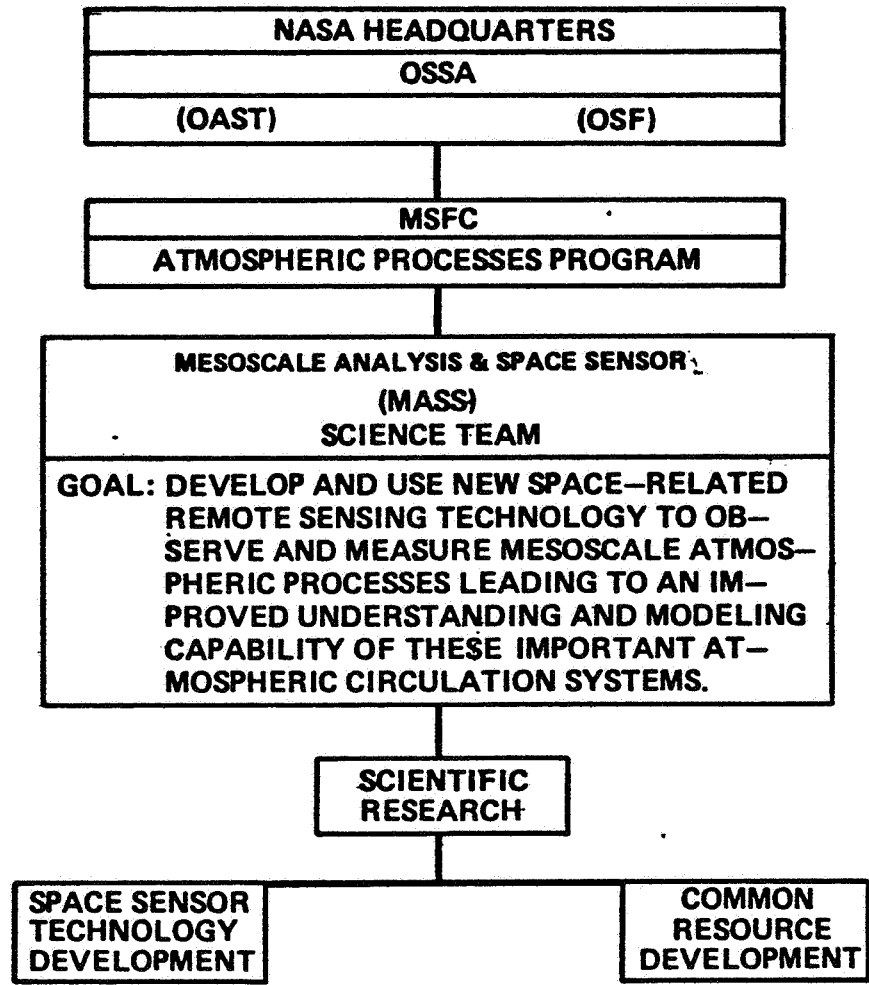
NASA HEADQUARTERS
OSSA
(OAST) (OSF)

MSFC
ATMOSPHERIC PROCESSES PROGRAM

MESOSCALE ANALYSIS & SPACE SENSOR
(MASS)
SCIENCE TEAM

GOAL: DEVELOP AND USE NEW SPACE–RELATED REMOTE SENSING TECHNOLOGY TO OBSERVE AND MEASURE MESOSCALE ATMOSPHERIC PROCESSES LEADING TO AN IMPROVED UNDERSTANDING AND MODELING CAPABILITY OF THESE IMPORTANT ATMOSPHERIC CIRCULATION SYSTEMS.

SCIENTIFIC RESEARCH

SPACE SENSOR TECHNOLOGY DEVELOPMENT

COMMON RESOURCE DEVELOPMENT